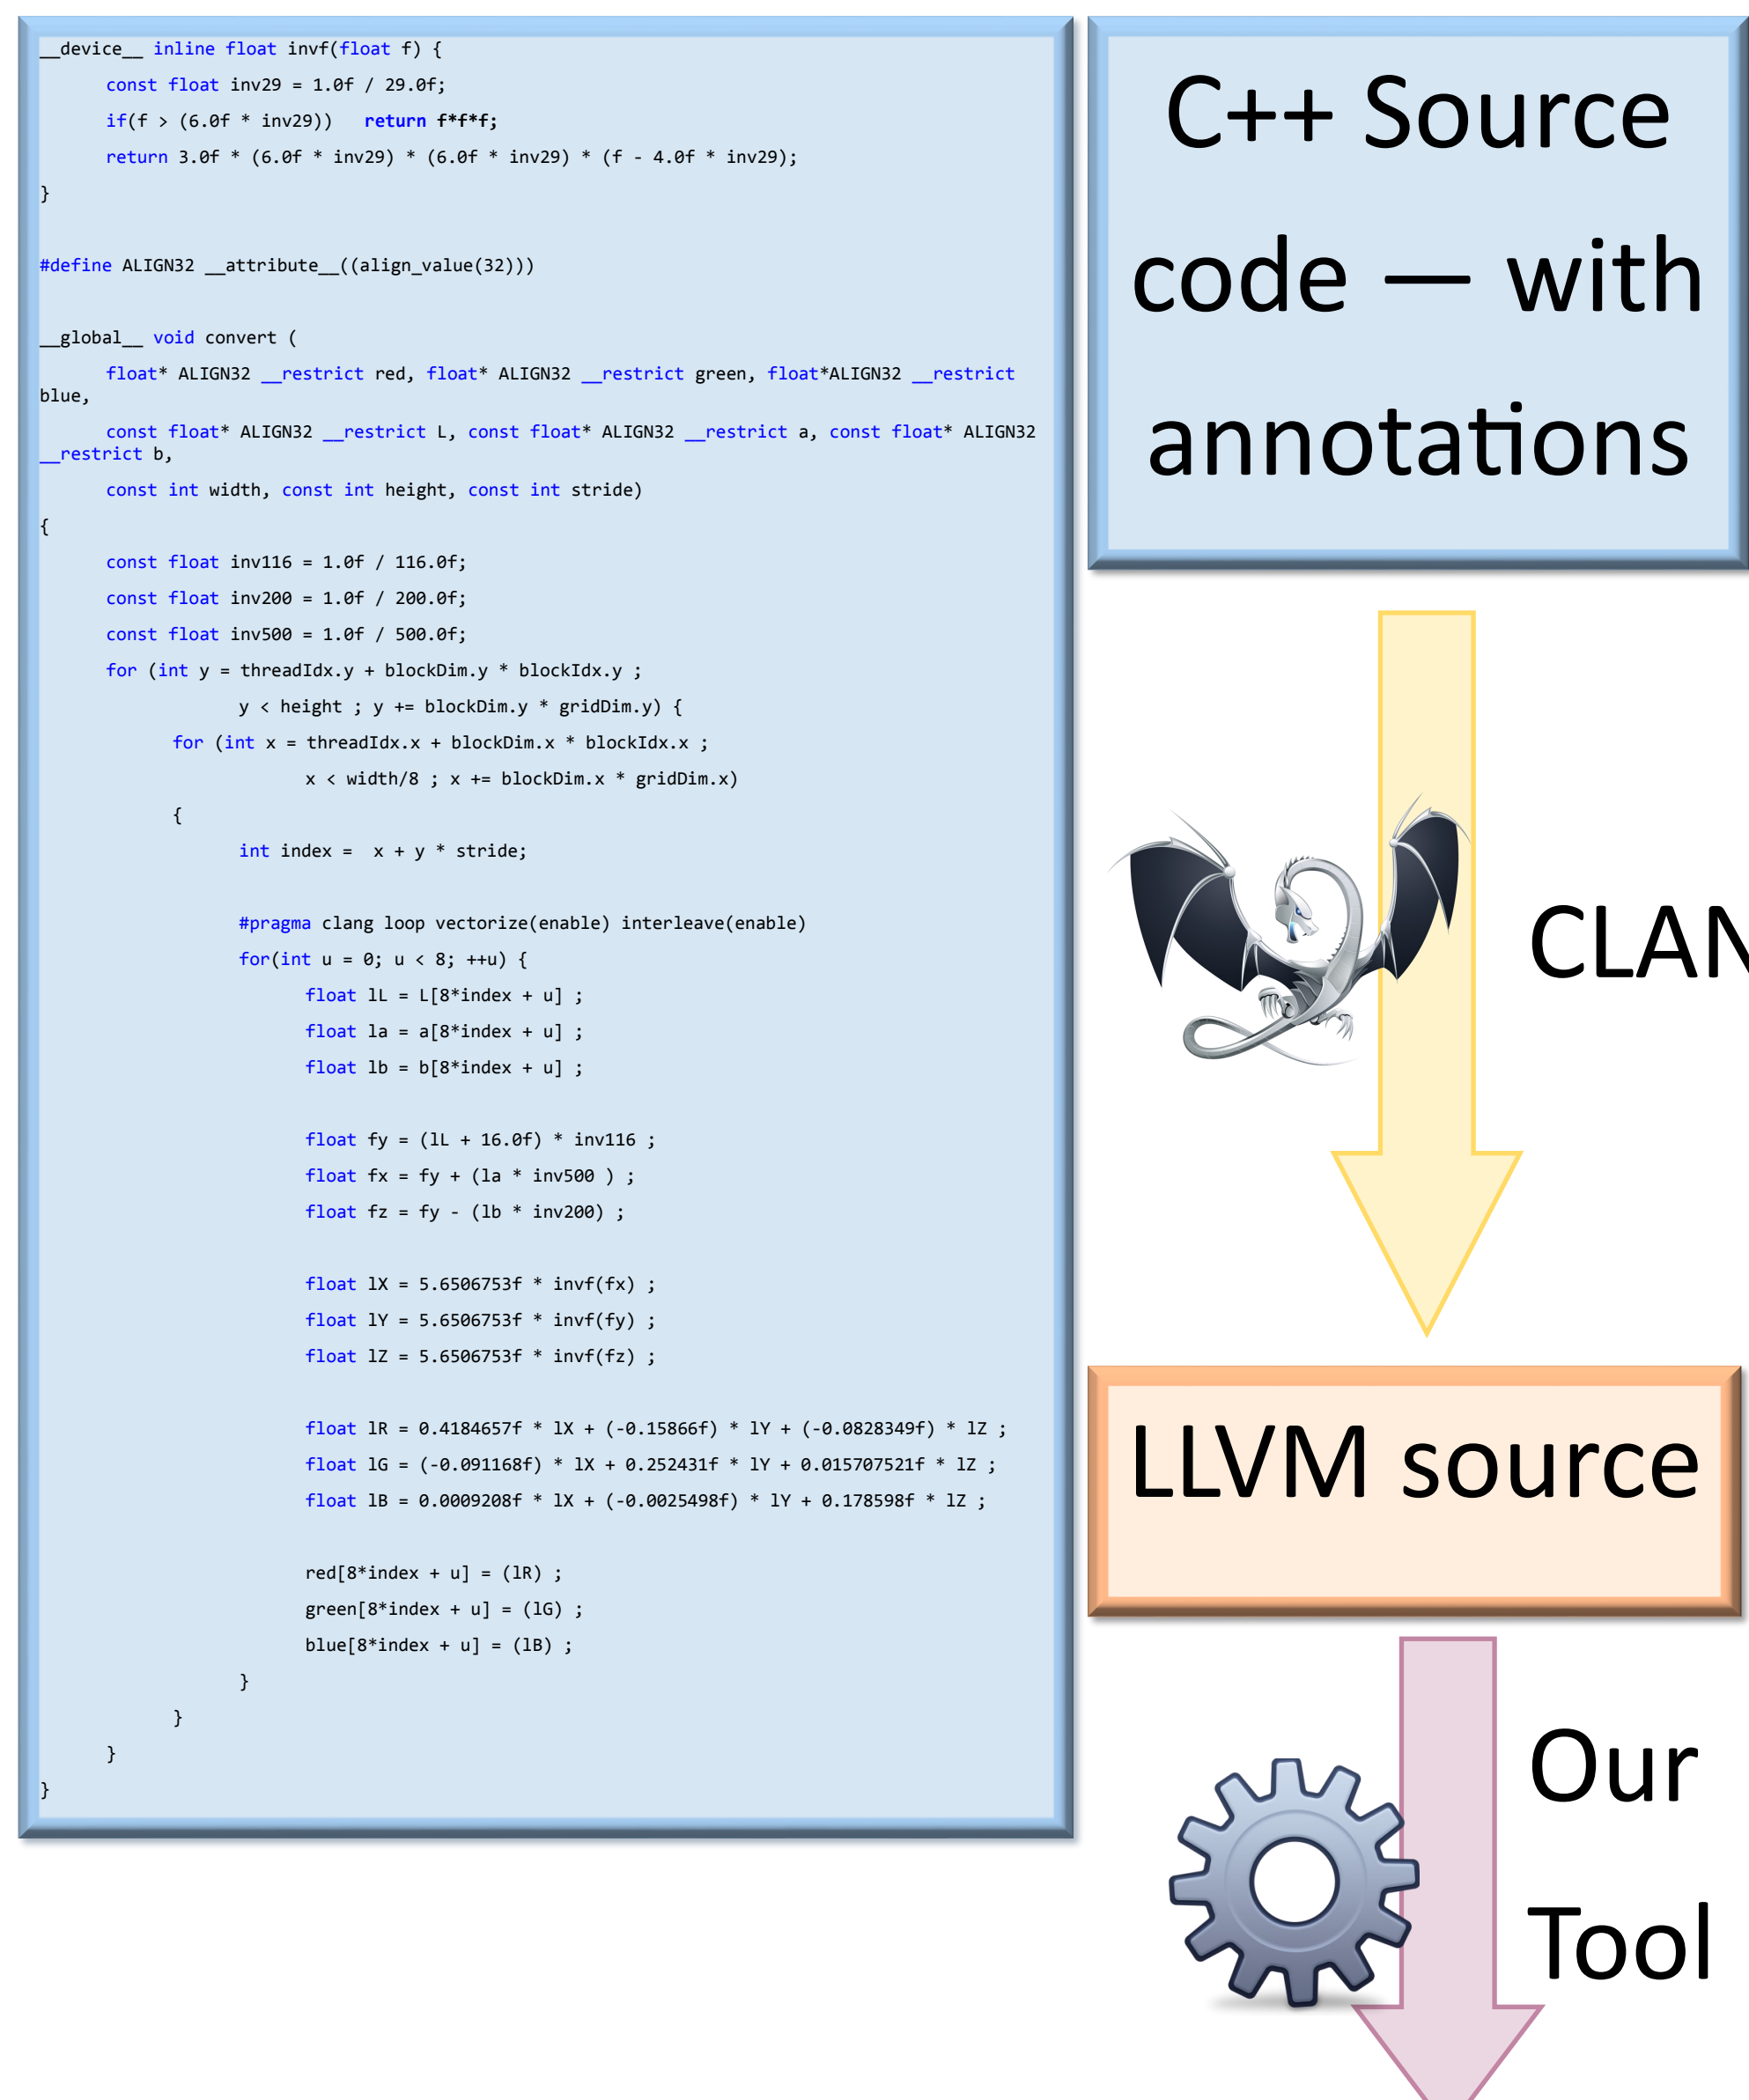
__device__ inline float invf(float f) {
const float inv29 = 1.0f / 29.0f;
if(f > (6.0f * inv29)) return f*f*f;
return 3.0f * (6.0f * inv29) * (6.0f * inv29) * (f - 4.0f * inv29);
}

#define ALIGN32 __attribute__((align_value(32)))

__global__ void convert (
float* ALIGN32 __restrict red, float* ALIGN32 __restrict green, float*ALIGN32 __restrict blue,
const float* ALIGN32 __restrict L, const float* ALIGN32 __restrict a, const float* ALIGN32 __restrict b,
const int width, const int height, const int stride)
{
const float inv116 = 1.0f / 116.0f;
const float inv200 = 1.0f / 200.0f;
const float inv500 = 1.0f / 500.0f;
for (int y = threadIdx.y + blockDim.y * blockIdx.y ;
y < height ; y += blockDim.y * gridDim.y) {
for (int x = threadIdx.x + blockDim.x * blockIdx.x ;
x < width/8 ; x += blockDim.x * gridDim.x)
{
int index = x + y * stride;

#pragma clang loop vectorize(enable) interleave(enable)
for(int u = 0; u < 8; ++u) {
float lL = L[8*index + u] ;
float la = a[8*index + u] ;
float lb = b[8*index + u] ;

float fy = (lL + 16.0f) * inv116 ;
float fx = fy + (la * inv500 ) ;
float fz = fy - (lb * inv200) ;

float lX = 5.6506753f * invf(fx) ;
float lY = 5.6506753f * invf(fy) ;
float lZ = 5.6506753f * invf(fz) ;

float lR = 0.4184657f * lX + (-0.15866f) * lY + (-0.0828349f) * lZ ;
float lG = (-0.091168f) * lX + 0.252431f * lY + 0.015707521f * lZ ;
float lB = 0.0009208f * lX + (-0.0025498f) * lY + 0.178598f * lZ ;

red[8*index + u] = (lR) ;
green[8*index + u] = (lG) ;
blue[8*index + u] = (lB) ;
}
}
}
}

C++ Source code — with annotations

CLAN

LLVM source

Our Tool